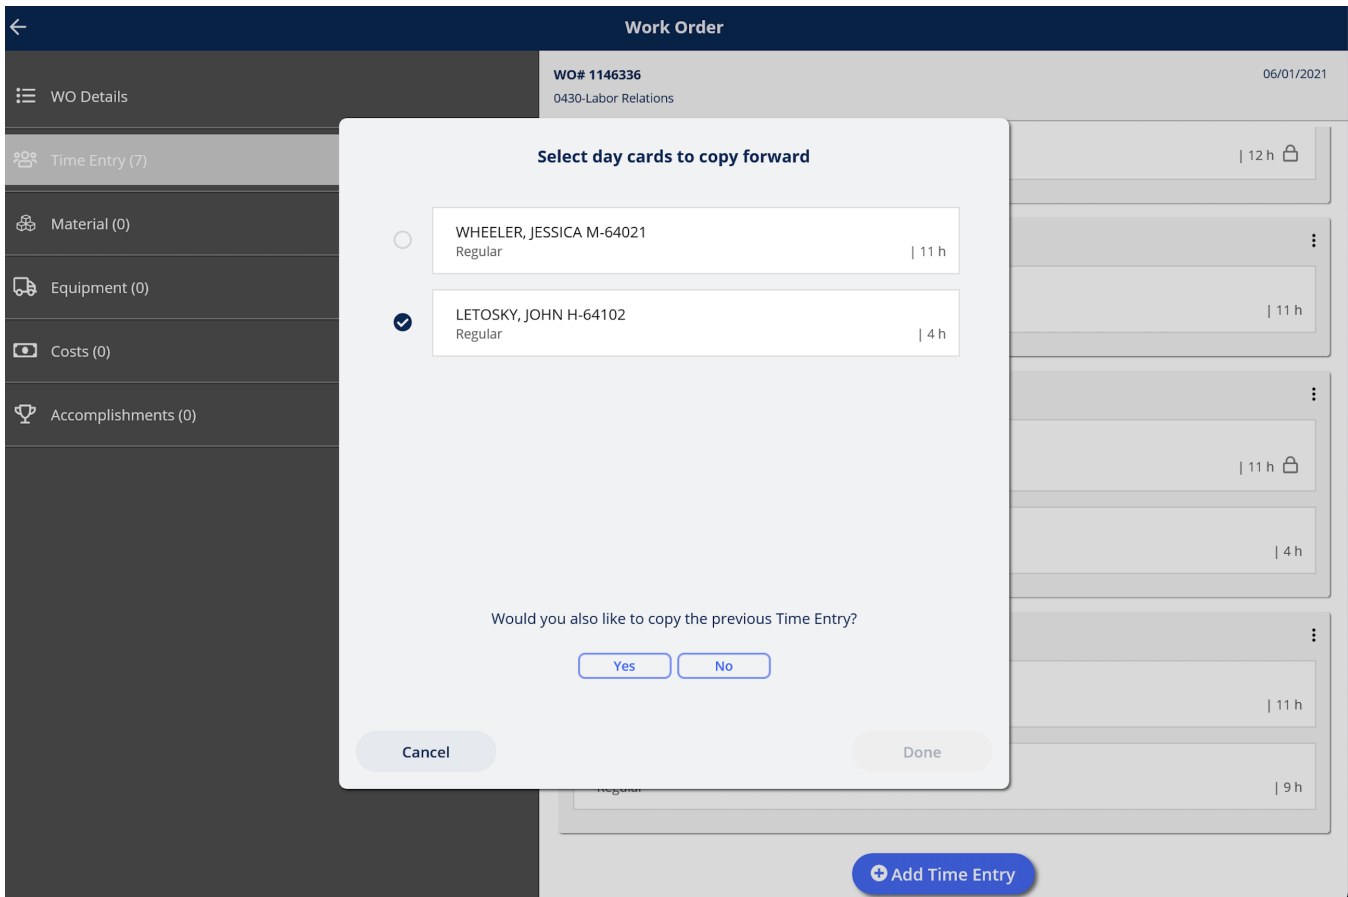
Work Order

WO Details

Time Entry (7)

Material (0)

Equipment (0)

Costs (0)

Accomplishments (0)

WO# 1146336
0430-Labor Relations

06/01/2021

| 12 h

| 11 h

| 11 h

| 4 h

| 11 h

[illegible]

| 9 h

Select day cards to copy forward

WHEELER, JESSICA M-64021
Regular | 11 h

LETOSKY, JOHN H-64102
Regular | 4 h

Would you also like to copy the previous Time Entry?

Yes
No

Cancel
Done

Add Time Entry